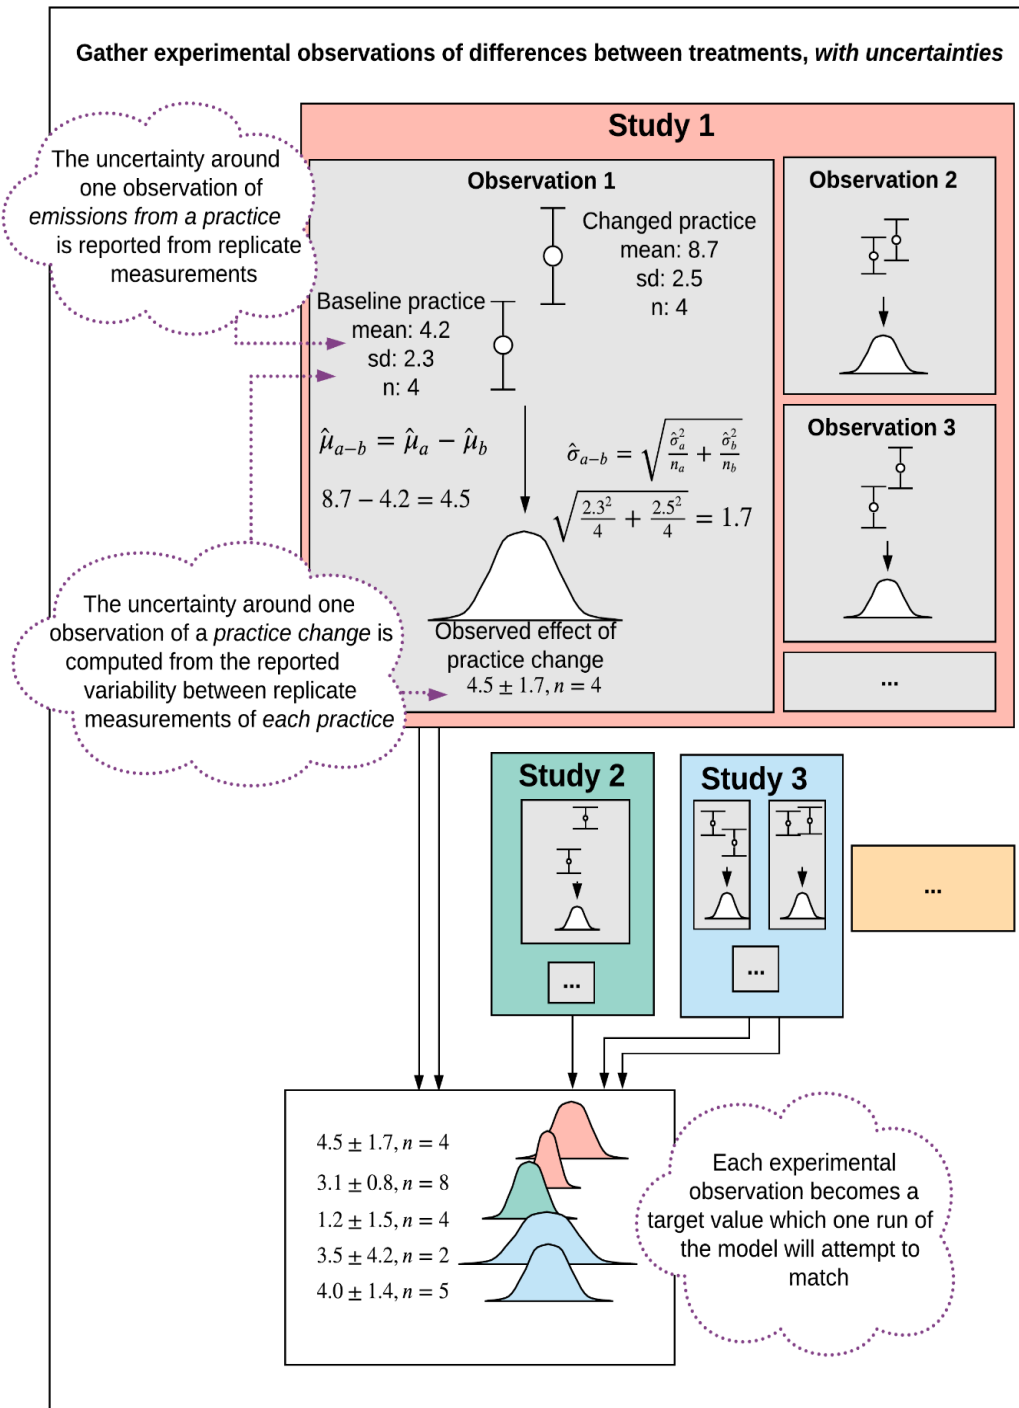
Gather experimental observations of differences between treatments, *with uncertainties*

The uncertainty around one observation of *emissions from a practice* is reported from replicate measurements

Study 1

Observation 1

Changed practice
mean: 8.7
sd: 2.5
n: 4

Baseline practice
mean: 4.2
sd: 2.3
n: 4

$\hat{\mu}_{a-b} = \hat{\mu}_a - \hat{\mu}_b$

$8.7 - 4.2 = 4.5$

$\hat{\sigma}_{a-b} = \sqrt{\frac{\hat{\sigma}_a^2}{n_a} + \frac{\hat{\sigma}_b^2}{n_b}}$

$\sqrt{\frac{2.3^2}{4} + \frac{2.5^2}{4}} = 1.7$

Observed effect of practice change
$4.5 \pm 1.7, n = 4$

Observation 2

Observation 3

...

The uncertainty around one observation of a *practice change* is computed from the reported variability between replicate measurements of *each practice*

Study 2

...

Study 3

...

...

$4.5 \pm 1.7, n = 4$

$3.1 \pm 0.8, n = 8$

$1.2 \pm 1.5, n = 4$

$3.5 \pm 4.2, n = 2$

$4.0 \pm 1.4, n = 5$

Each experimental observation becomes a target value which one run of the model will attempt to match